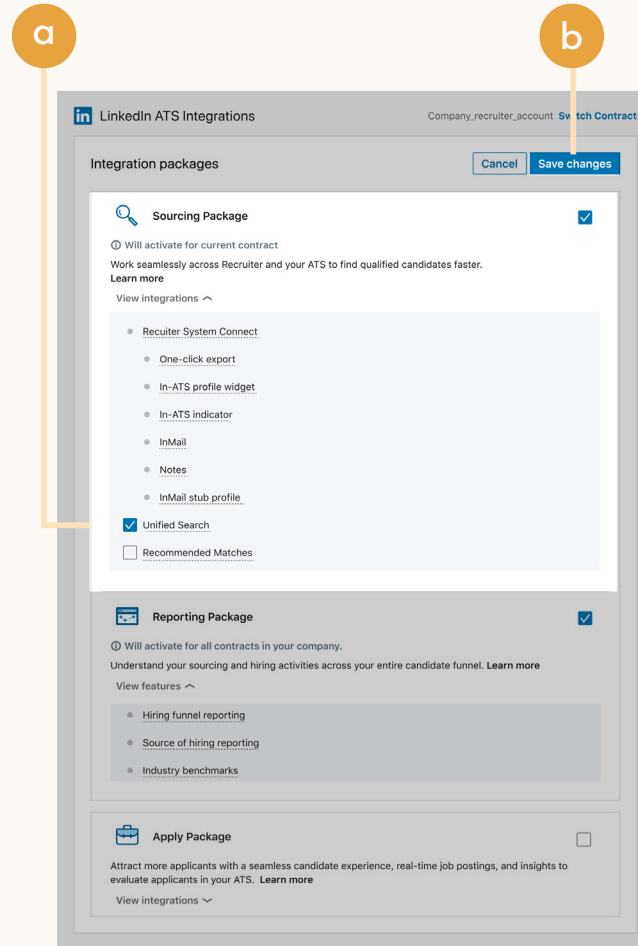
a

b

in LinkedIn ATS Integrations

Company_recruiter_account Switch Contract

Integration packages

Cancel Save changes

Sourcing Package

ⓘ Will activate for current contract

Work seamlessly across Recruiter and your ATS to find qualified candidates faster. Learn more

View integrations

Recuiter System Connect

One-click export

In-ATS profile widget

In-ATS indicator

InMail

Notes

InMail stub profile

Unified Search

Recommended Matches

Reporting Package

ⓘ Will activate for all contracts in your company.

Understand your sourcing and hiring activities across your entire candidate funnel. Learn more

View features

Hiring funnel reporting

Source of hiring reporting

Industry benchmarks

Apply Package

Attract more applicants with a seamless candidate experience, real-time job postings, and insights to evaluate applicants in your ATS. Learn more

View integrations